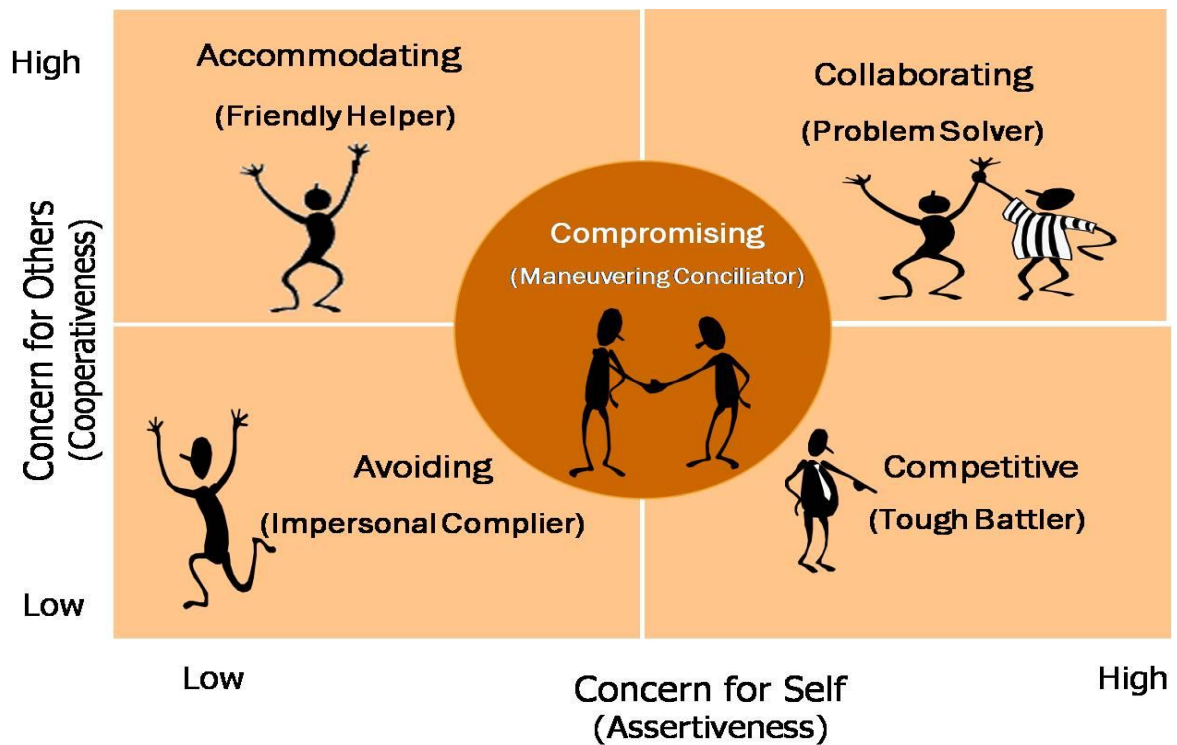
High

Concern for Others
(Cooperativeness)

Low

Accommodating
(Friendly Helper)

Collaborating
(Problem Solver)

Compromising
(Maneuvering Conciliator)

Avoiding
(Impersonal Complier)

Competitive
(Tough Battler)

Low

Concern for Self
(Assertiveness)

High